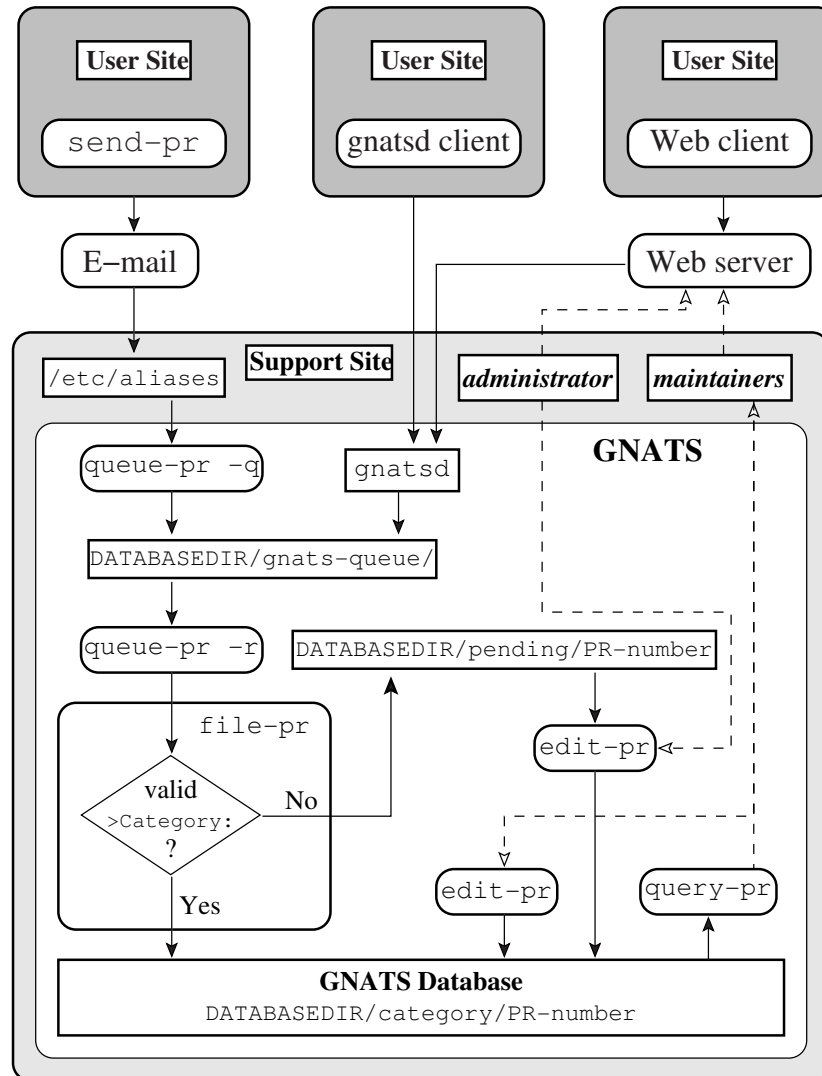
User Site

send-pr

User Site

gnatsd client

User Site

Web client

E−mail

Web server

Support Site

/etc/aliases

administrator

maintainers

GNATS

queue-pr -q

gnatsd

DATABASEDIR/gnats-queue/

queue-pr -r

DATABASEDIR/pending/PR-number

file-pr

edit-pr

valid
>Category:
?

No

Yes

edit-pr

query-pr

GNATS Database
DATABASEDIR/category/PR-number